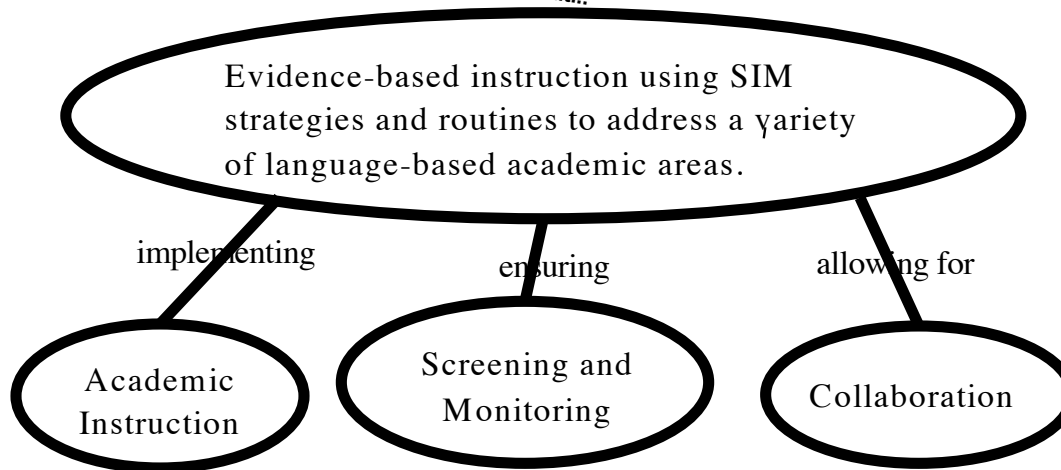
Evidence-based instruction using SIM strategies and routines to address a γariety of language-based academic areas.

implementing

ensuring

allowing for

Academic Instruction

Screening and Monitoring

Collaboration